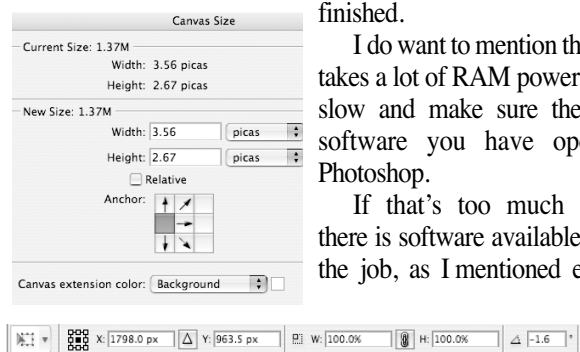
Canvas Size

Current Size: 1.37M
Width: 3.56 picas
Height: 2.67 picas

New Size: 1.37M
Width: 3.56 picas
Height: 2.67 picas
Relative
Anchor:

Canvas extension color: Background

finished.

I do want to mention th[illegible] takes a lot of RAM power slow and make sure the software you have ope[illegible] Photoshop.

If that's too much there is software available the job, as I mentioned e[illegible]

X: 1798.0 px Δ Y: 963.5 px W: 100.0% H: 100.0% ⊿ -1.6 °